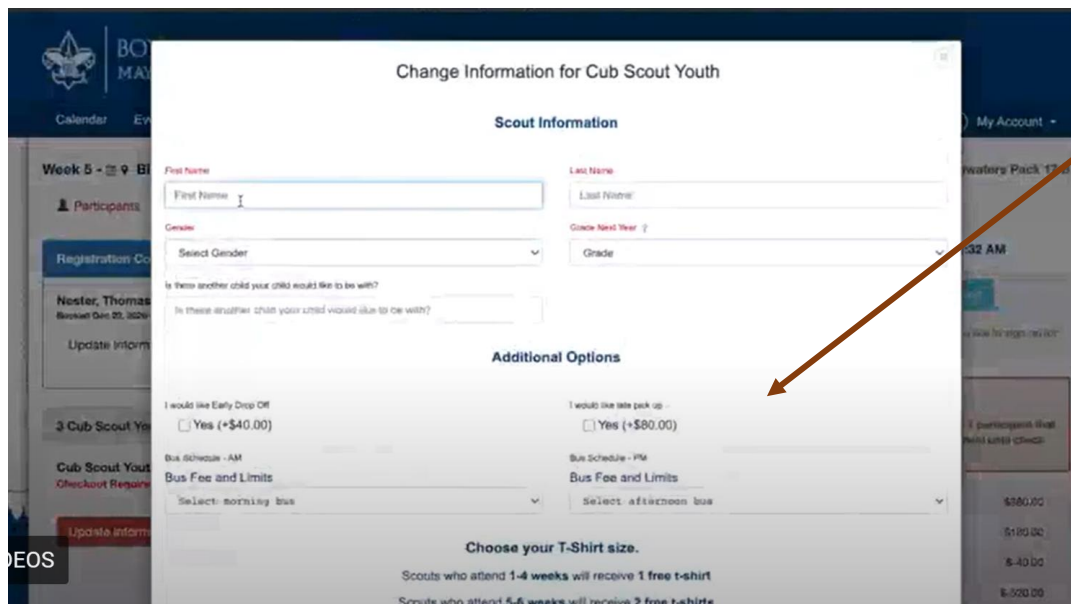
BO
MA

Calendar E

My Account

Week 5 - Bi

Participants

Registration Co

Nester, Thomas

Update Inform

3 Cub Scout Yo

Cub Scout Yout
Checkout Require

Update Inform

waters Pack 17

32 AM

$380.00
$180.00
$40.00
$520.00

DEOS

Change Information for Cub Scout Youth

Scout Information

First Name
First Name

Last Name
Last Name

Gender
Select Gender

Grade Next Year
Grade

Is there another child your child would like to be with?
Is there another child your child would like to be with?

Additional Options

I would like Early Drop Off
Yes (+$40.00)

I would like late pick up
Yes (+$80.00)

Bus Schedule - AM
Bus Fee and Limits
Select morning bus

Bus Schedule - PM
Bus Fee and Limits
Select afternoon bus

Choose your T-Shirt size.

Scouts who attend 1-4 weeks will receive 1 free t-shirt

Scouts who attend 5-6 weeks will receive 2 free t-shirts